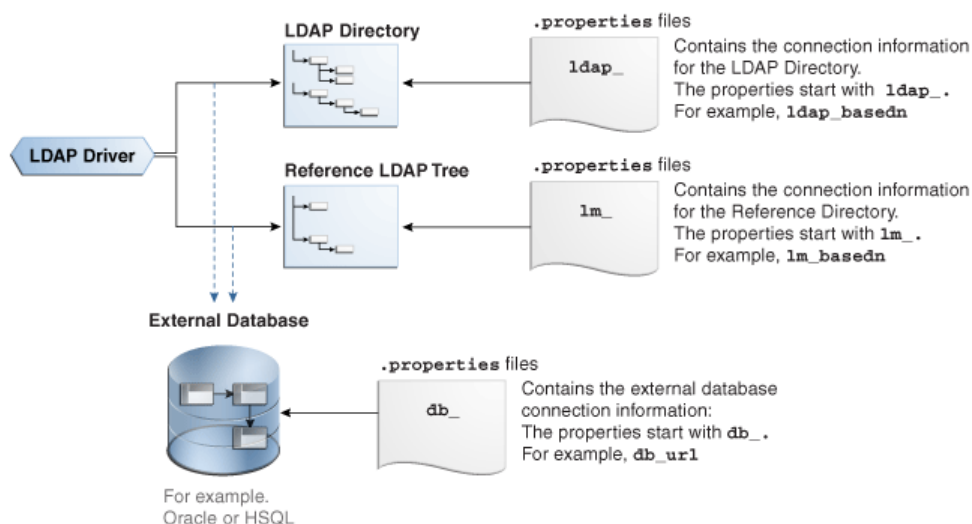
LDAP Directory

.properties files

ldap_

Contains the connection information for the LDAP Directory. The properties start with ldap_. For example, ldap_basedn

LDAP Driver

Reference LDAP Tree

.properties files

lm_

Contains the connection information for the Reference Directory. The properties start with lm_. For example, lm_basedn

External Database

.properties files

db_

Contains the external database connection information: The properties start with db_. For example, db_url

For example. Oracle or HSQL